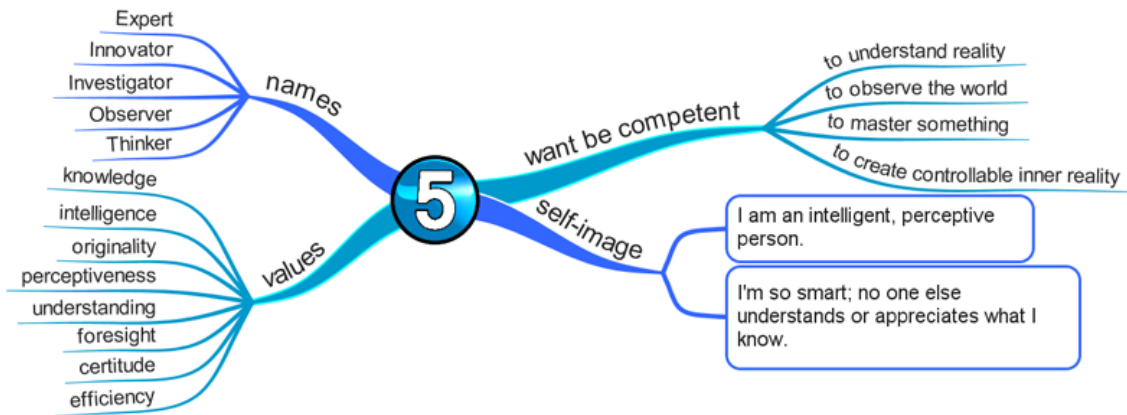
5

names
Expert
Innovator
Investigator
Observer
Thinker

values
knowledge
intelligence
originality
perceptiveness
understanding
foresight
certitude
efficiency

want be competent
to understand reality
to observe the world
to master something
to create controllable inner reality

self-image
I am an intelligent, perceptive person.
I'm so smart; no one else understands or appreciates what I know.